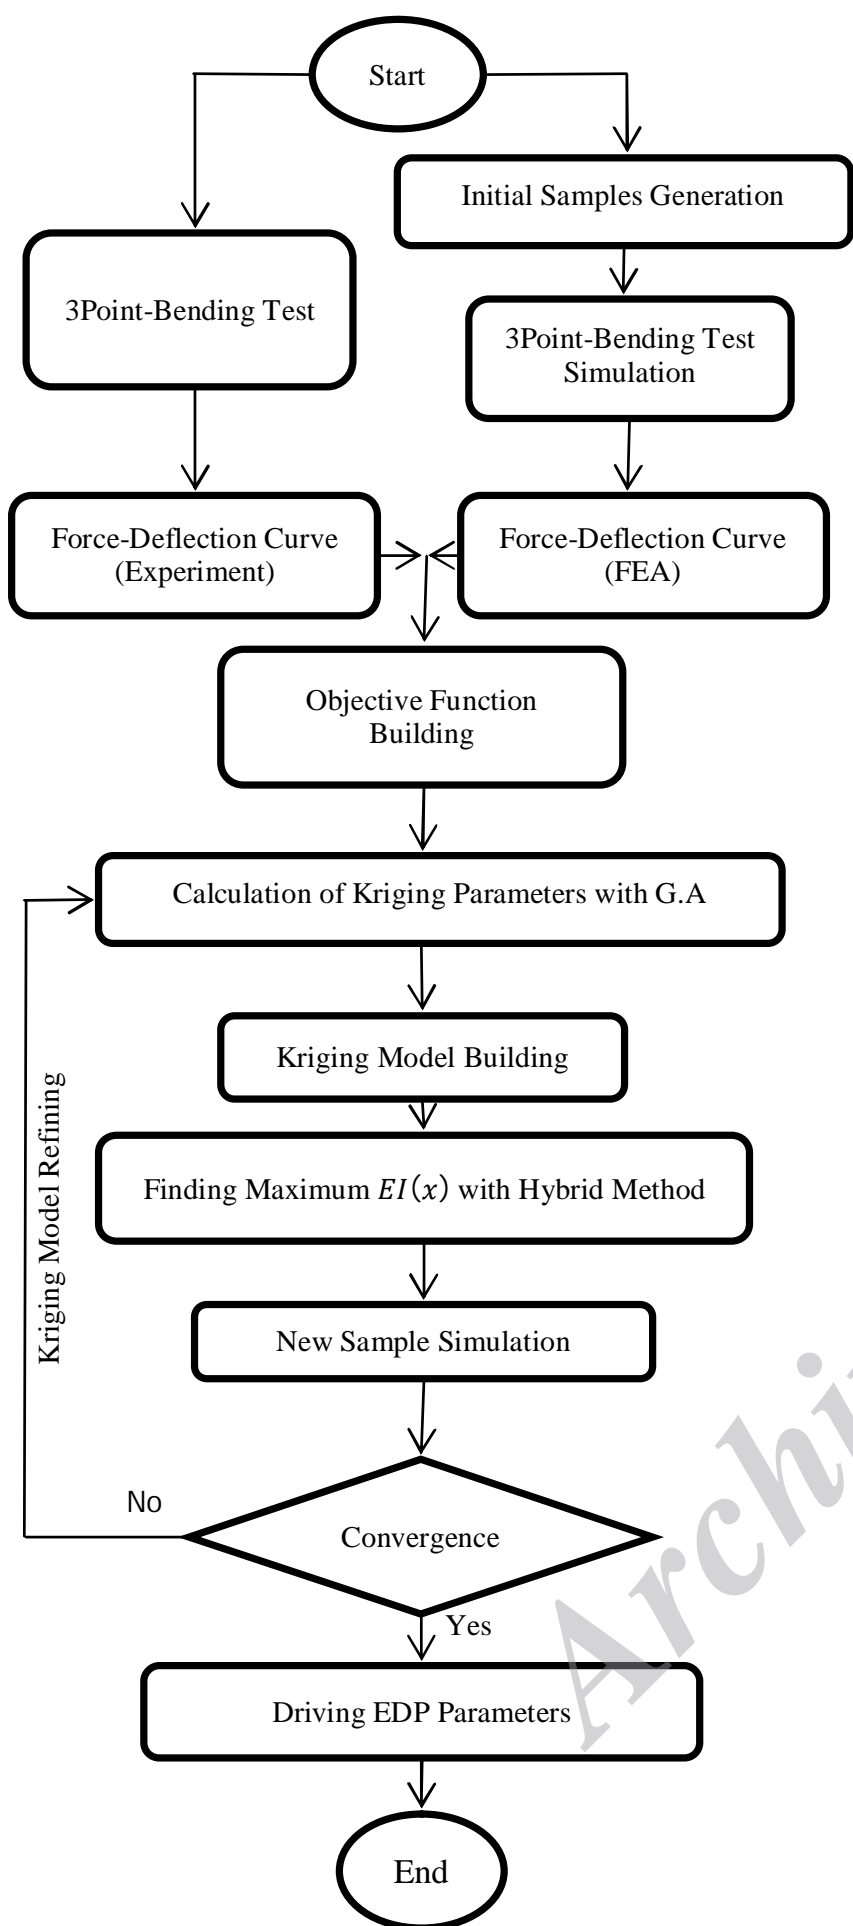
Start

Initial Samples Generation

3Point-Bending Test

3Point-Bending Test Simulation

Force-Deflection Curve (Experiment)

Force-Deflection Curve (FEA)

Objective Function Building

Calculation of Kriging Parameters with G.A

Kriging Model Building

Kriging Model Refining

Finding Maximum $EI(x)$ with Hybrid Method

New Sample Simulation

No

Convergence

Yes

Driving EDP Parameters

End

Archi